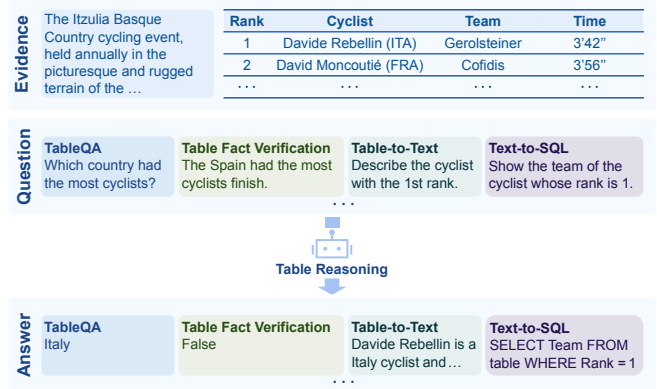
Evidence

The Itzulia Basque Country cycling event, held annually in the picturesque and rugged terrain of the …

| Rank | Cyclist | Team | Time |
|---|---|---|---|
| 1 | Davide Rebellin (ITA) | Gerolsteiner | 3'42'' |
| 2 | David Moncoutié (FRA) | Cofidis | 3'56'' |
| ··· | ··· | ··· | ··· |

Question

TableQA
Which country had the most cyclists?

Table Fact Verification
The Spain had the most cyclists finish.

Table-to-Text
Describe the cyclist with the 1st rank.

Text-to-SQL
Show the team of the cyclist whose rank is 1.

···

Table Reasoning

Answer

TableQA
Italy

Table Fact Verification
False

Table-to-Text
Davide Rebellin is a Italy cyclist and…

Text-to-SQL
SELECT Team FROM table WHERE Rank = 1

···